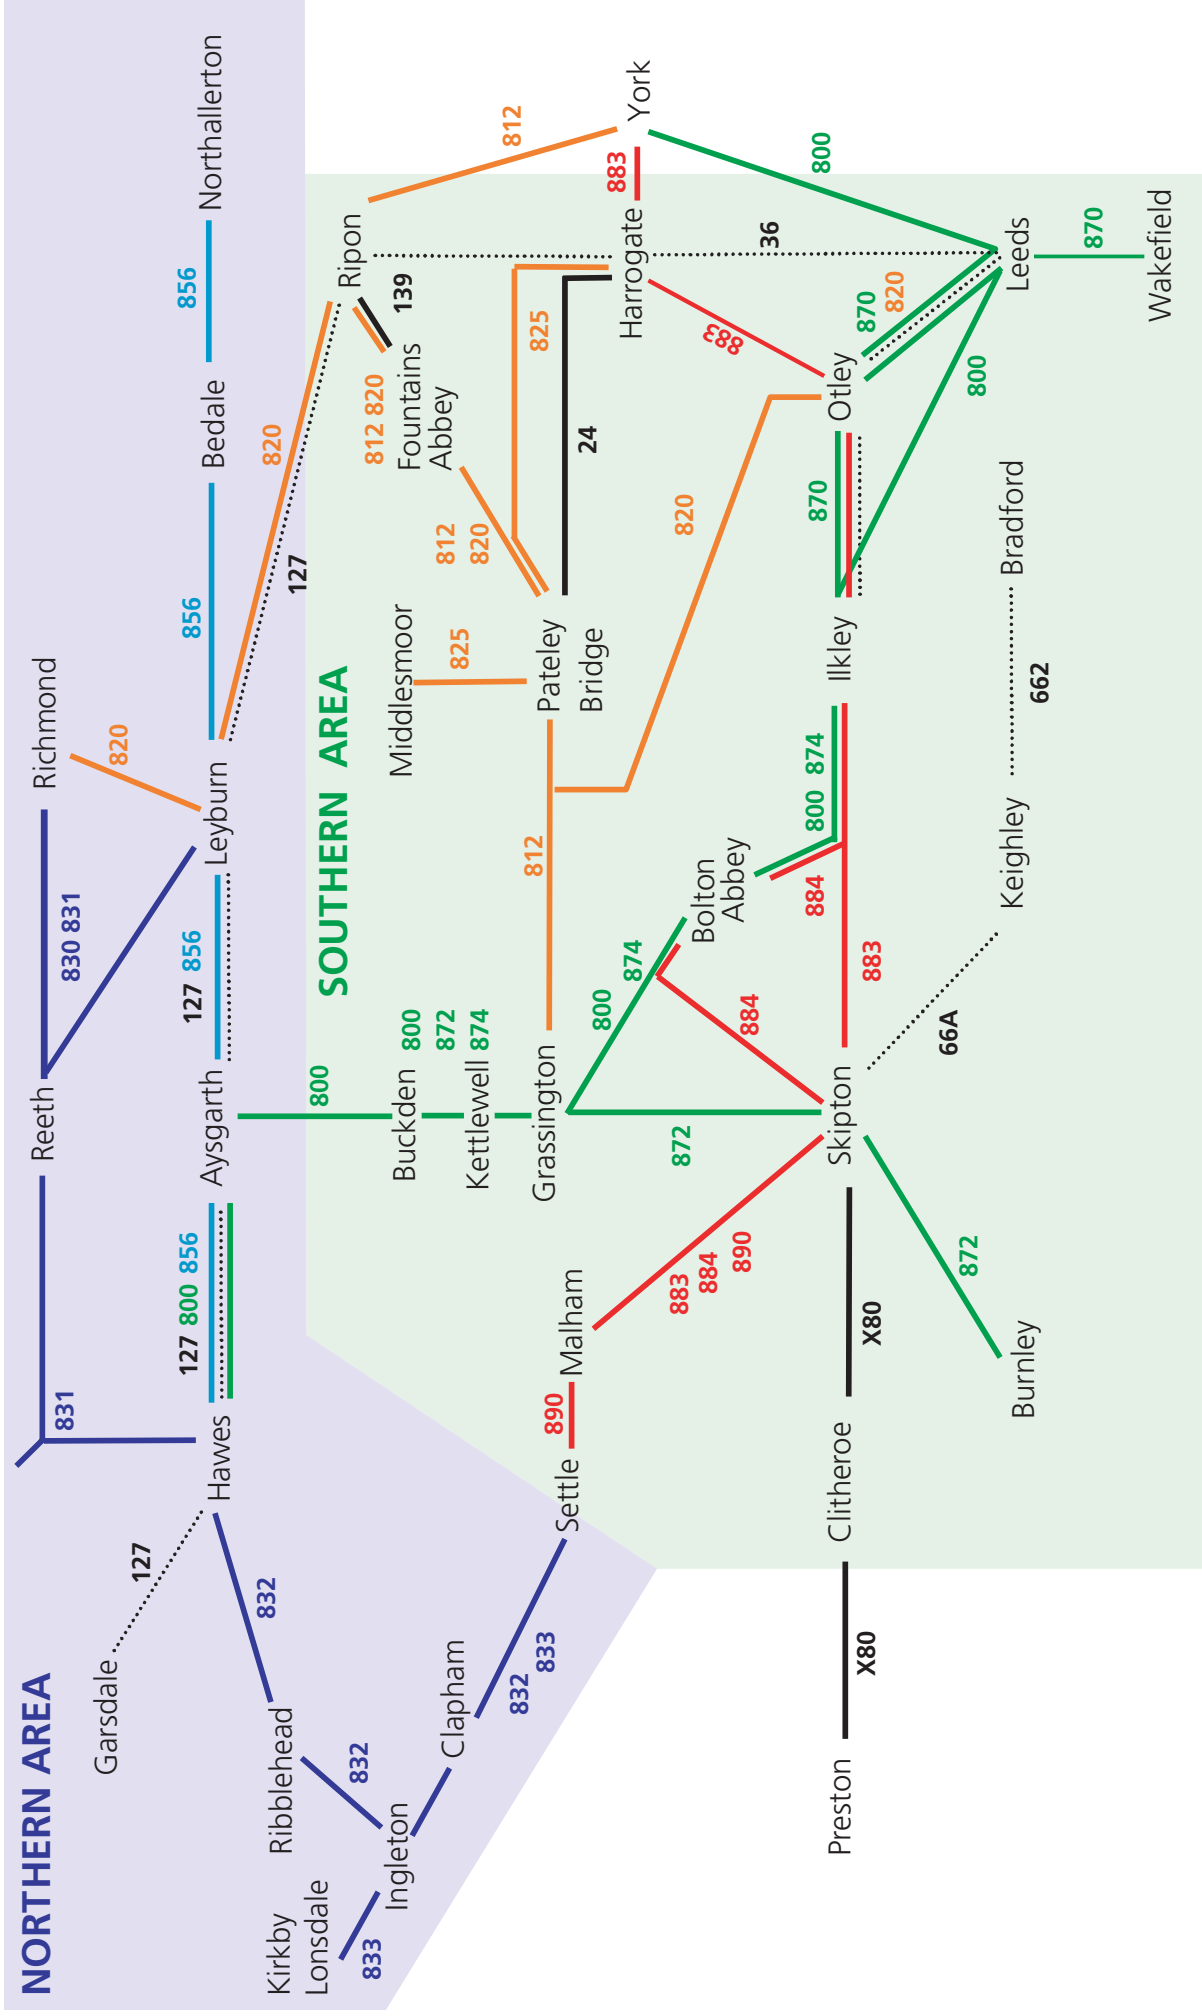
NORTHERN AREA

SOUTHERN AREA

Northallerton
856
Bedale
856
Richmond
820
Leyburn
127 856
Reeth
830 831
831
Aysgarth
127 800 856
Hawes
127
Garsdale
832
Ribblehead
832
Kirkby Lonsdale
833
Ingleton
Clapham
832 833
Settle
890
Malham
883 884 890
Ripon
139
812 820
Fountains Abbey
812
York
883
Harrogate
36
Leeds
870
Wakefield
800
825
24
883
Otley
870 820
800
812 820
Pateley Bridge
825
Middlesmoor
820
870
Ilkley
Bradford
662
Keighley
874 800
884
Bolton Abbey
883
812
800 874
884
800
Buckden
800 872 874
Kettlewell
Grassington
872
Skipton
66A
X80
872
Burnley
Clitheroe
X80
Preston